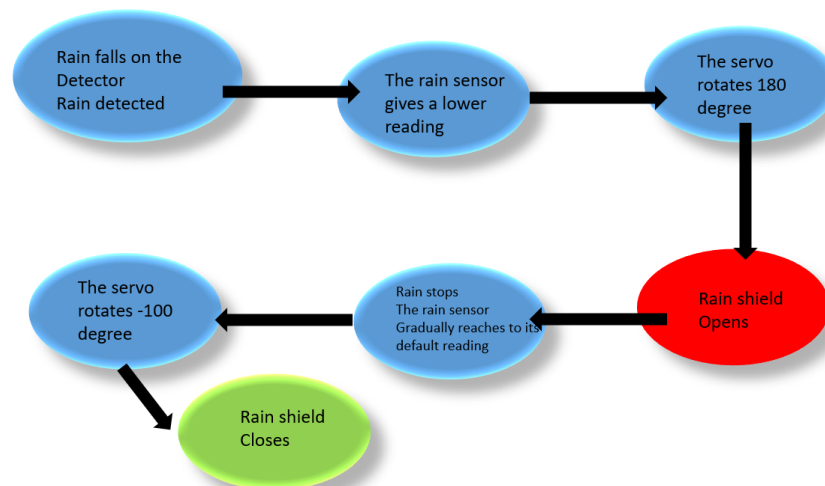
Rain falls on the Detector
Rain detected

The rain sensor gives a lower reading

The servo rotates 180 degree

Rain shield Opens

Rain stops
The rain sensor
Gradually reaches to its default reading

The servo rotates -100 degree

Rain shield Closes